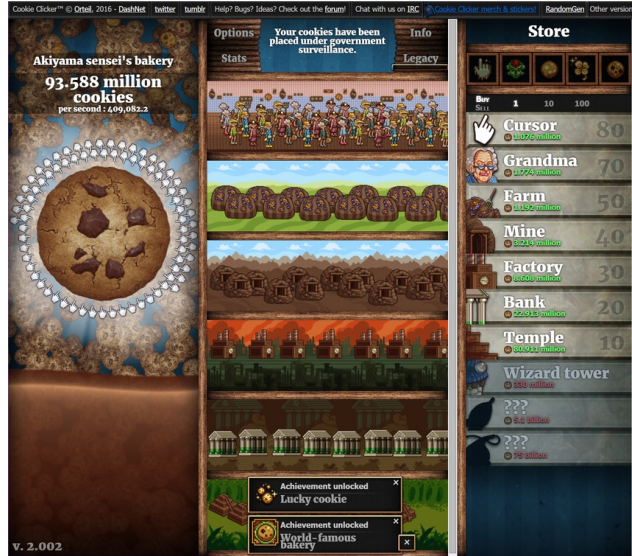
Cookie Clicker™ © Orteil, 2016 - DashNet twitter tumblr Help? Bugs? Ideas? Check out the forum! Chat with us on IRC Cookie Clicker merch & stickers! RandomGen Other versions

Akiyama sensei's bakery

93.588 million cookies

per second : 409,082.2

Options

Stats

Your cookies have been placed under government surveillance.

Info

Legacy

Store

Buy

Sell

1 10 100

Cursor 1.076 million 80

Grandma 1.774 million 70

Farm 1.192 million 50

Mine 1.214 million 40

Factory 1.606 million 30

Bank 22.913 million 20

Temple 80.912 million 10

Wizard tower 330 million

??? 5.1 billion

??? 75 billion

Achievement unlocked

Lucky cookie

Achievement unlocked

World-famous bakery

v. 2.002